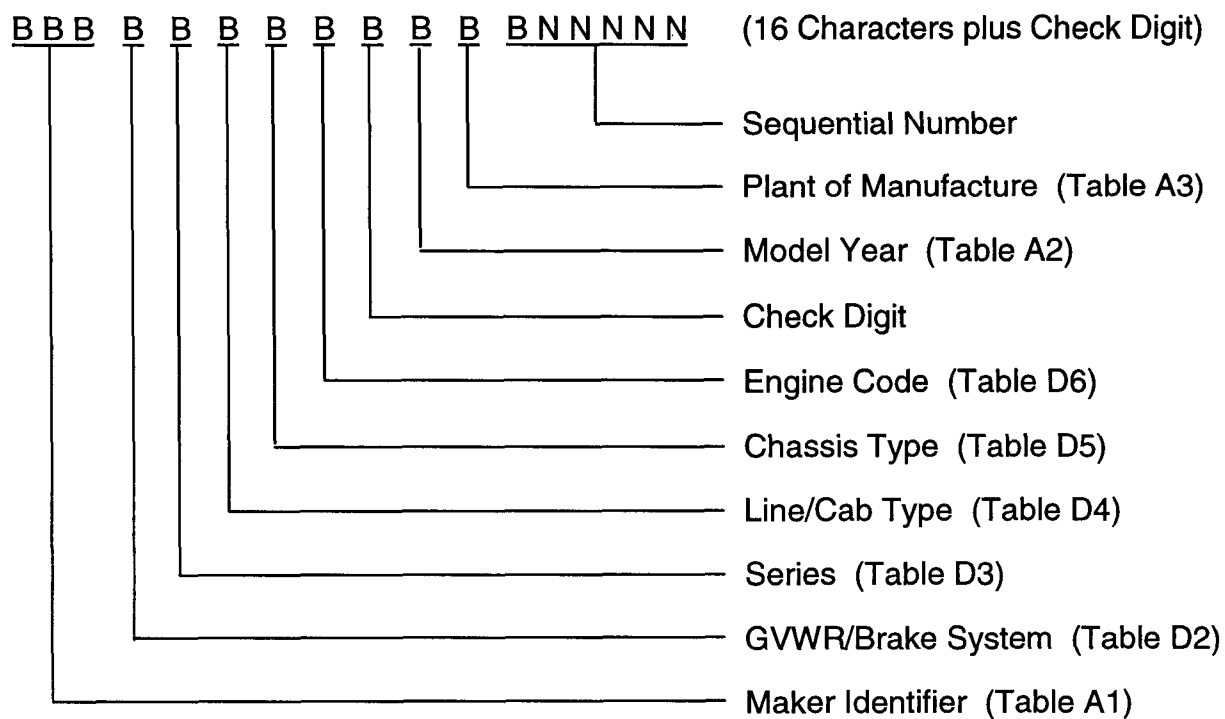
B B B B B B B B B B B B N N N N N (16 Characters plus Check Digit)

Sequential Number

Plant of Manufacture (Table A3)

Model Year (Table A2)

Check Digit

Engine Code (Table D6)

Chassis Type (Table D5)

Line/Cab Type (Table D4)

Series (Table D3)

GVWR/Brake System (Table D2)

Maker Identifier (Table A1)